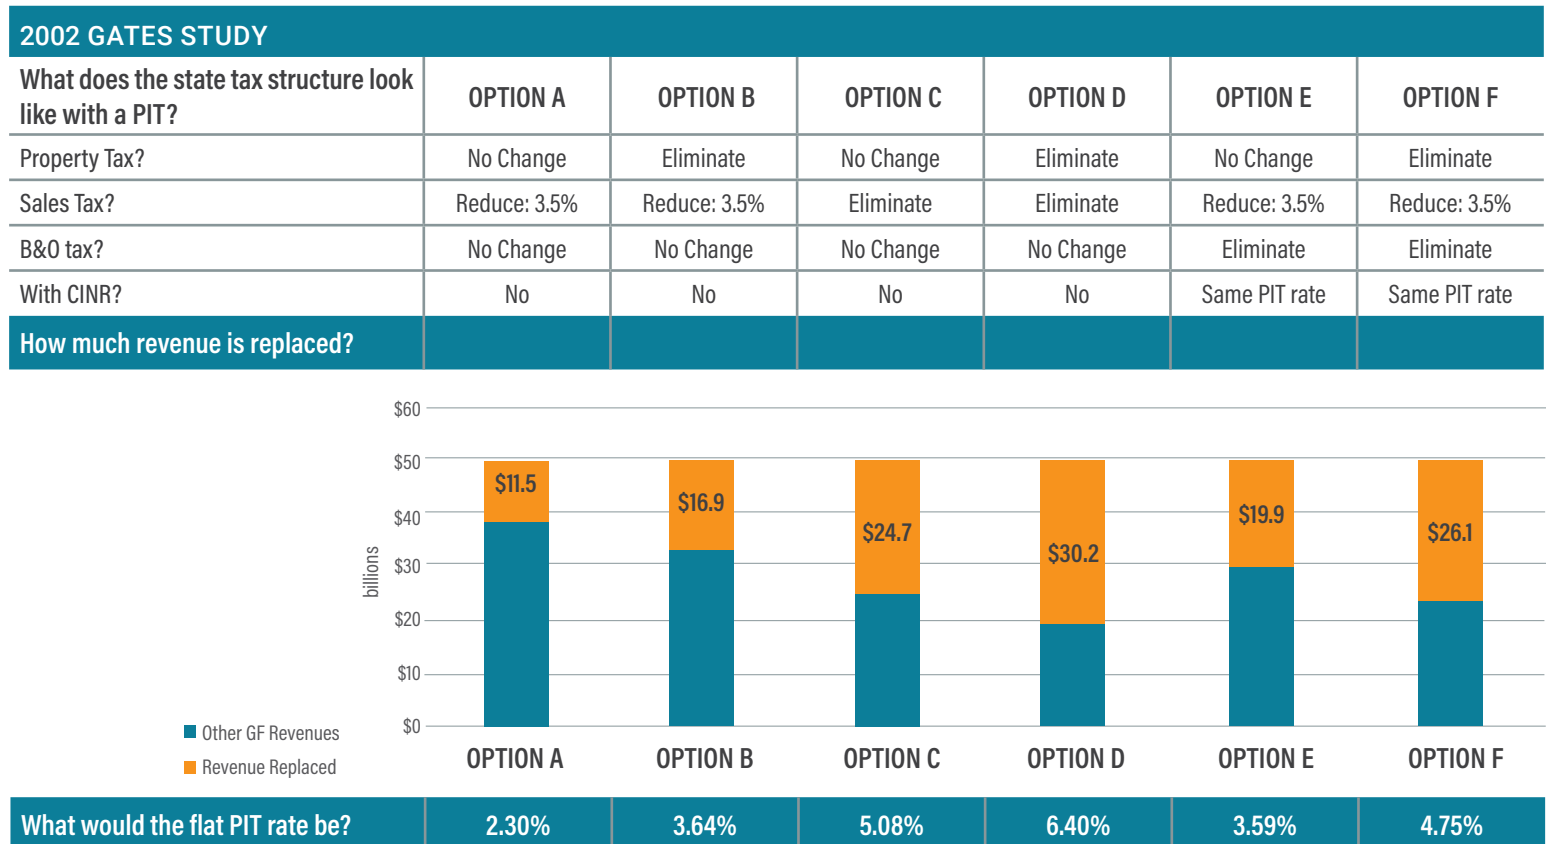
2002 GATES STUDY

| What does the state tax structure look like with a PIT? | OPTION A | OPTION B | OPTION C | OPTION D | OPTION E | OPTION F |
|---|---|---|---|---|---|---|
| Property Tax? | No Change | Eliminate | No Change | Eliminate | No Change | Eliminate |
| Sales Tax? | Reduce: 3.5% | Reduce: 3.5% | Eliminate | Eliminate | Reduce: 3.5% | Reduce: 3.5% |
| B&O tax? | No Change | No Change | No Change | No Change | Eliminate | Eliminate |
| With CINR? | No | No | No | No | Same PIT rate | Same PIT rate |
| How much revenue is replaced? | | | | | | |

$60
$50
$40
$30
$20
$10
$0
billions

$11.5
$16.9
$24.7
$30.2
$19.9
$26.1

Other GF Revenues
Revenue Replaced

OPTION A OPTION B OPTION C OPTION D OPTION E OPTION F

| What would the flat PIT rate be? | 2.30% | 3.64% | 5.08% | 6.40% | 3.59% | 4.75% |
|---|---|---|---|---|---|---|